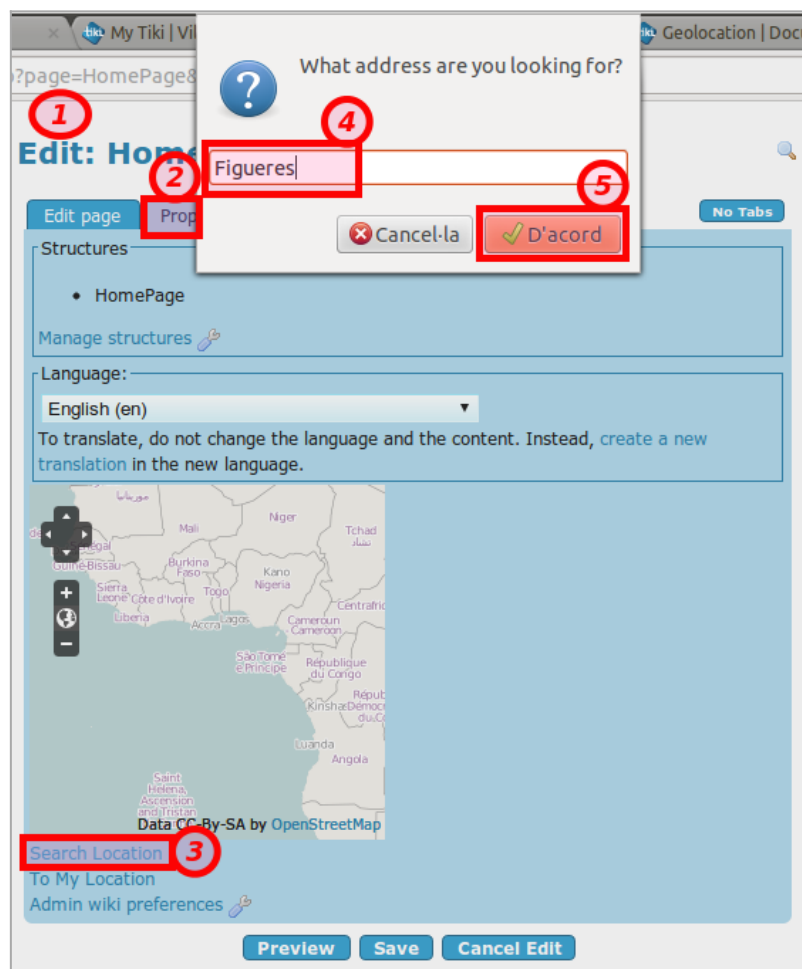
My Tiki | Vi

Geolocation | Doc

?page=HomePage&

1

Edit: Home

2

Edit page

Prop

What address are you looking for?

4

Figueres

5

Cancel·la

D'acord

No Tabs

Structures

• HomePage

Manage structures

Language:

English (en)

To translate, do not change the language and the content. Instead, create a new translation in the new language.

Mali

Niger

Tchad

Guinée-Bissau

Burkina Faso

Kano Nigeria

Sierra Leone

Côte d'Ivoire

Togo

Liberia

Accra

Lagos

Cameroun

Centrafriq

São Tomé e Príncipe

République du Congo

Kinshasa

Répub Démocr du C

Luanda

Angola

Saint Helena, Ascension and Tristan

Data CC-By-SA by OpenStreetMap

Search Location

3

To My Location

Admin wiki preferences

Preview

Save

Cancel Edit